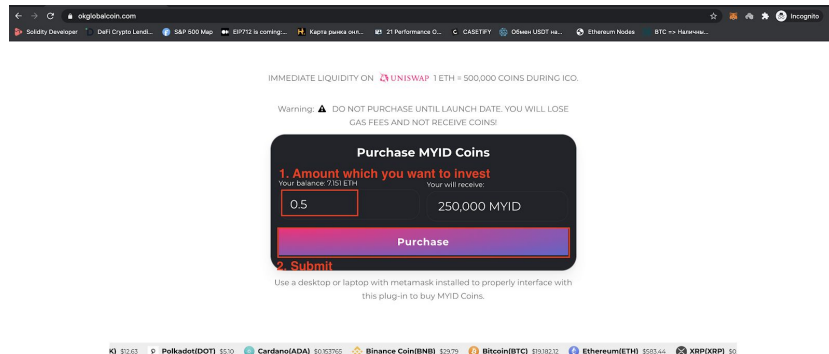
okglobalcoin.com

Incognito

Solidity Developer DeFi Crypto Lendi... S&P 500 Map EIP712 is coming:... Карта рынка онл... 21 Performance O... CASETiFY Обмен USDT на... Ethereum Nodes BTC => Наличны...

IMMEDIATE LIQUIDITY ON UNISWAP 1 ETH = 500,000 COINS DURING ICO.

Warning: DO NOT PURCHASE UNTIL LAUNCH DATE. YOU WILL LOSE GAS FEES AND NOT RECEIVE COINS!

Purchase MYID Coins

1. Amount which you want to invest

Your balance: 7.151 ETH

Your will receive:

0.5

250,000 MYID

Purchase

2. Submit

Use a desktop or laptop with metamask installed to properly interface with this plug-in to buy MYID Coins.

K) $12.63 Polkadot(DOT) $5.10 Cardano(ADA) $0.153765 Binance Coin(BNB) $29.79 Bitcoin(BTC) $19,182.12 Ethereum(ETH) $583.44 XRP(XRP) $0